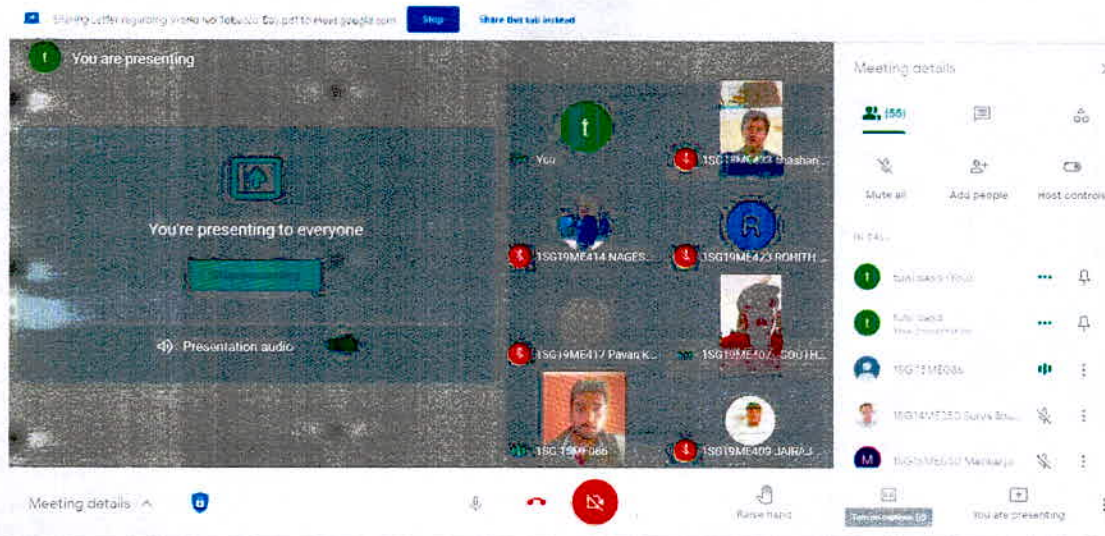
Sharing Letter regarding World No Tobacco Day.pdf to meet.google.com Stop Share this tab instead

t You are presenting

You're presenting to everyone

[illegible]

Presentation audio

t You

1SG19ME433 Shashan...

1SG19ME414 NAGES...

1SG19ME423 ROHITH...

1SG19ME417 Pavan K...

1SG19ME407 SOUTH...

1SG19ME066

1SG19ME409 JAIRAJ...

Meeting details

(55)

Mute all

Add people

Host controls

IN CALL

t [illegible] (You)

t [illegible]

1SG19ME036

1SG19ME350 Surya Sou...

M 1SG19ME050 Mallikarju...

Meeting details

Raise hand

Turn on captions (c)

You are presenting